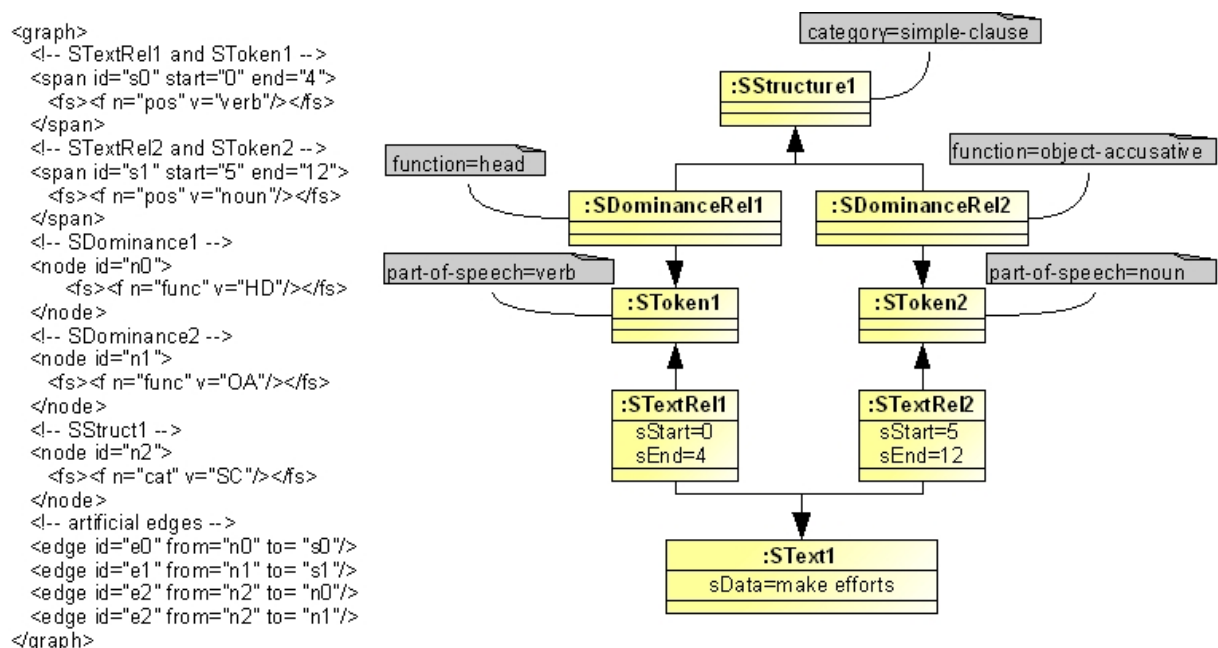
<graph>
<!-- STextRel1 and SToken1 -->
<span id="s0" start="0" end="4">
<fs><f n="pos" v="verb"/></fs>
</span>
<!-- STextRel2 and SToken2 -->
<span id="s1" start="5" end="12">
<fs><f n="pos" v="noun"/></fs>
</span>
<!-- SDominance1 -->
<node id="n0">
<fs><f n="func" v="HD"/></fs>
</node>
<!-- SDominance2 -->
<node id="n1">
<fs><f n="func" v="OA"/></fs>
</node>
<!-- SStruct1 -->
<node id="n2">
<fs><f n="cat" v="SC"/></fs>
</node>
<!-- artificial edges -->
<edge id="e0" from="n0" to= "s0"/>
<edge id="e1" from="n1" to= "s1"/>
<edge id="e2" from="n2" to= "n0"/>
<edge id="e2" from="n2" to= "n1"/>
</graph>

category=simple-clause

:SStructure1

function=head

function=object-accusative

:SDominanceRel1

:SDominanceRel2

part-of-speech=verb

part-of-speech=noun

:SToken1

:SToken2

:STextRel1
sStart=0
sEnd=4

:STextRel2
sStart=5
sEnd=12

:SText1
sData=make efforts